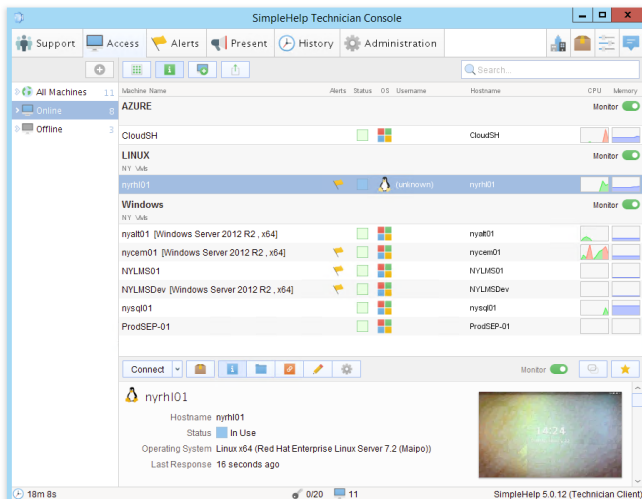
SimpleHelp Technician Console

Support Access Alerts Present History Administration

Search...

All Machines 11
Online 8
Offline 3

| Machine Name | Alerts | Status | OS | Username | Hostname | CPU | Memory |
|---|---|---|---|---|---|---|---|
| AZURE | | | | | | Monitor | |
| CloudSH | | | | | CloudSH | | |
| LINUX | | | | | | Monitor | |
| nyrhl01 | | | | (unknown) | nyrhl01 | | |
| Windows | | | | | | Monitor | |
| nyalt01 [Windows Server 2012 R2 , x64] | | | | | nyalt01 | | |
| nycem01 [Windows Server 2012 R2 , x64] | | | | | nycem01 | | |
| NYLMS01 | | | | | NYLMS01 | | |
| NYLMSDev [Windows Server 2012 R2 , x64] | | | | | NYLMSDev | | |
| nysql01 | | | | | nysql01 | | |
| ProdSEP-01 | | | | | ProdSEP-01 | | |

NY Vvb
NY Vvb

Connect
Monitor

nyrhl01
Hostname nyrhl01
Status In Use
Operating System Linux x64 (Red Hat Enterprise Linux Server 7.2 (Maipo))
Last Response 16 seconds ago

14:24

18m 8s 0/20 11 SimpleHelp 5.0.12 (Technician Client)